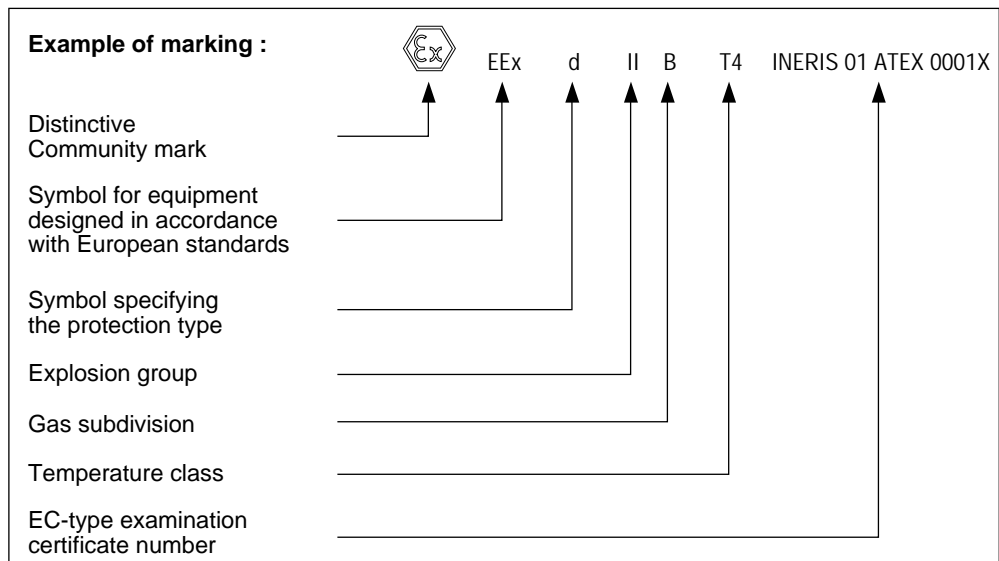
**Example of marking :**

Ex EEx d II B T4 INERIS 01 ATEX 0001X

Distinctive Community mark

Symbol for equipment designed in accordance with European standards

Symbol specifying the protection type

Explosion group

Gas subdivision

Temperature class

EC-type examination certificate number